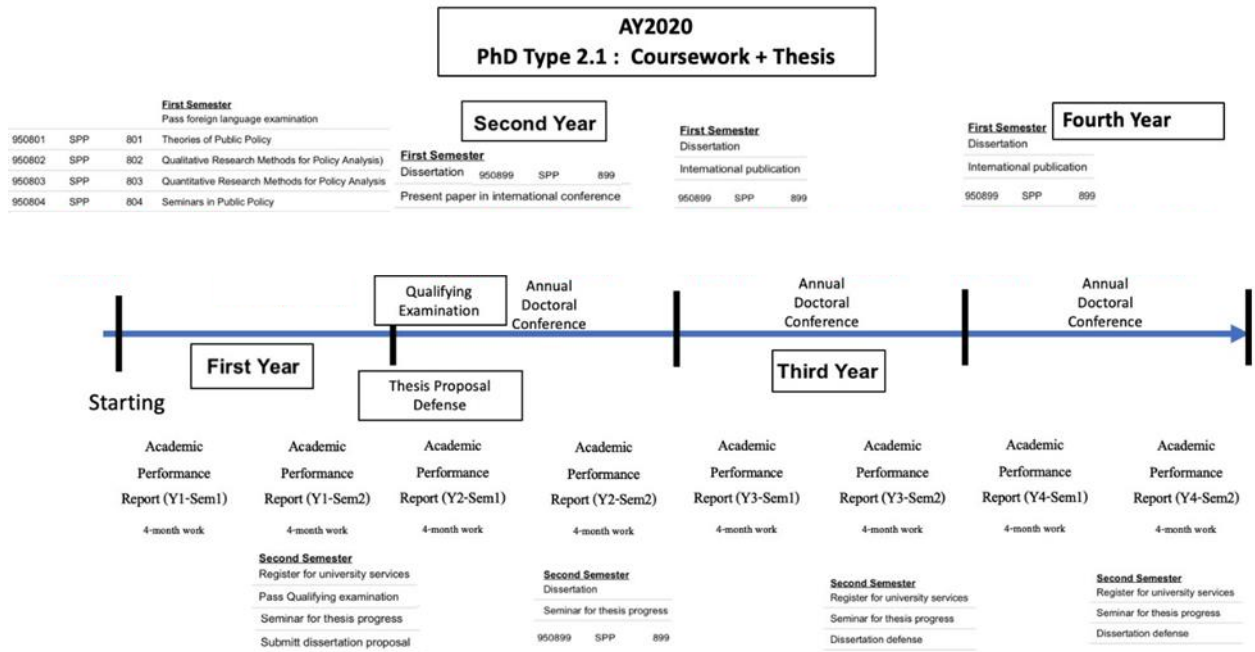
AY2020
PhD Type 2.1 : Coursework + Thesis

First Semester
Pass foreign language examination

| 950801 | SPP | 801 | Theories of Public Policy |
|---|---|---|---|
| 950802 | SPP | 802 | Qualitative Research Methods for Policy Analysis) |
| 950803 | SPP | 803 | Quantitative Research Methods for Policy Analysis |
| 950804 | SPP | 804 | Seminars in Public Policy |

Second Year

First Semester
Dissertation 950899 SPP 899
Present paper in international conference

First Semester
Dissertation
International publication
950899 SPP 899

First Semester
Fourth Year
Dissertation
International publication
950899 SPP 899

Qualifying Examination

Annual Doctoral Conference

Annual Doctoral Conference

Annual Doctoral Conference

First Year

Thesis Proposal Defense

Third Year

Starting

Academic Performance Report (Y1-Sem1)
4-month work

Academic Performance Report (Y1-Sem2)
4-month work

Academic Performance Report (Y2-Sem1)
4-month work

Academic Performance Report (Y2-Sem2)
4-month work

Academic Performance Report (Y3-Sem1)
4-month work

Academic Performance Report (Y3-Sem2)
4-month work

Academic Performance Report (Y4-Sem1)
4-month work

Academic Performance Report (Y4-Sem2)
4-month work

Second Semester
Register for university services
Pass Qualifying examination
Seminar for thesis progress
Submitt dissertation proposal

Second Semester
Dissertation
Seminar for thesis progress
950899 SPP 899

Second Semester
Register for university services
Seminar for thesis progress
Dissertation defense

Second Semester
Register for university services
Seminar for thesis progress
Dissertation defense